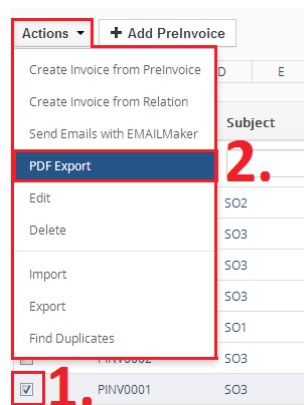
Actions ▾
+ Add PreInvoice
D
E
Create Invoice from PreInvoice
Create Invoice from Relation
Send Emails with EMAILMaker
Subject
PDF Export
2.
Edit
SO2
Delete
SO3
SO3
Import
SO3
Export
SO1
Find Duplicates
PINV0002
SO3
PINV0001
SO3
1.